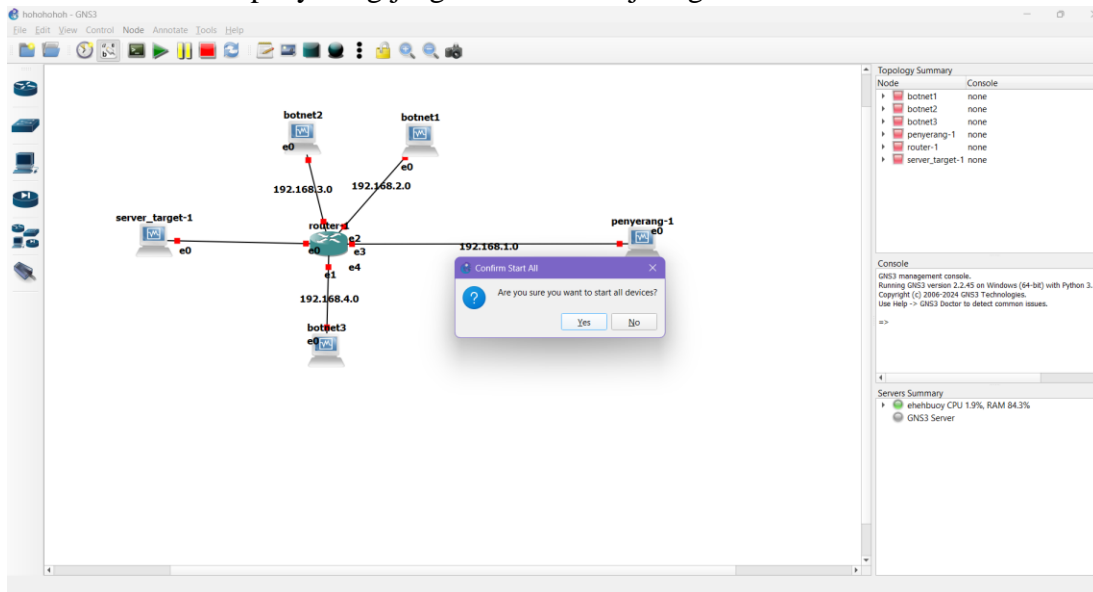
hohohohoh - GNS3

File Edit View Control Node Annotate Tools Help

botnet2
e0
botnet1
e0
192.168.3.0
192.168.2.0
server_target-1
e0
router-1
e2
e0
e3
e1
e4
192.168.1.0
penyerang-1
e0
192.168.4.0
botnet3
e0

Confirm Start All
Are you sure you want to start all devices?
Yes
No

Topology Summary
| Node | Console |
|---|---|
| botnet1 | none |
| botnet2 | none |
| botnet3 | none |
| penyerang-1 | none |
| router-1 | none |
| server_target-1 | none |

Console
GNS3 management console.
Running GNS3 version 2.2.45 on Windows (64-bit) with Python 3.
Copyright (c) 2006-2024 GNS3 Technologies.
Use Help -> GNS3 Doctor to detect common issues.

=>

Servers Summary
ehehbuoy CPU 1.9%, RAM 84.3%
GNS3 Server